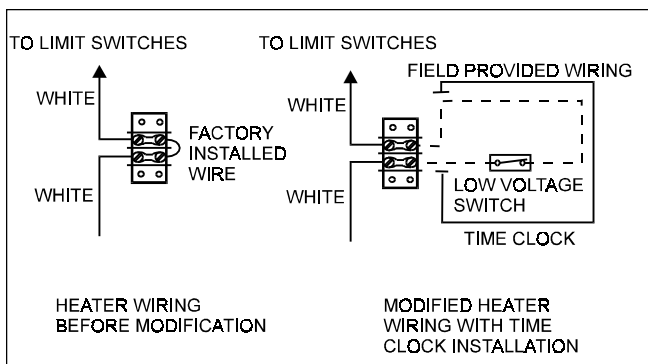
TO LIMIT SWITCHES

WHITE

FACTORY INSTALLED WIRE

WHITE

TO LIMIT SWITCHES

FIELD PROVIDED WIRING

WHITE

WHITE

LOW VOLTAGE SWITCH

TIME CLOCK

HEATER WIRING BEFORE MODIFICATION

MODIFIED HEATER WIRING WITH TIME CLOCK INSTALLATION